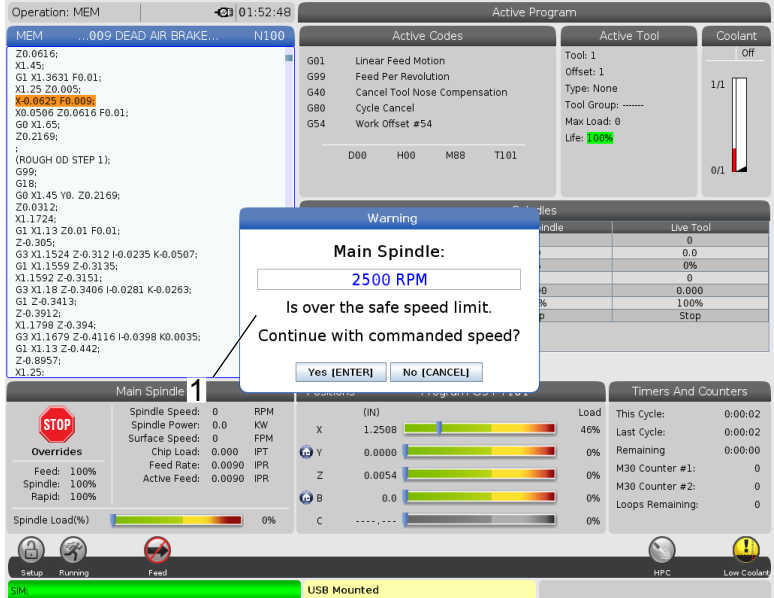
Operation: MEM 01:52:48

Active Program

MEM ...009 DEAD AIR BRAKE... N100

Z0.0616;
X1.45;
G1 X1.3631 F0.01;
X1.25 Z0.005;
X-0.0625 F0.009;
X0.0506 Z0.0616 F0.01;
G0 X1.65;
Z0.2169;
;
(ROUGH OD STEP 1);
G99;
G18;
G0 X1.45 Y0. Z0.2169;
Z0.0312;
X1.1724;
G1 X1.13 Z0.01 F0.01;
Z-0.305;
G3 X1.1524 Z-0.312 I-0.0235 K-0.0507;
G1 X1.1559 Z-0.3135;
X1.1592 Z-0.3151;
G3 X1.18 Z-0.3406 I-0.0281 K-0.0263;
G1 Z-0.3413;
Z-0.3912;
X1.1798 Z-0.394;
G3 X1.1679 Z-0.4116 I-0.0398 K0.0035;
G1 X1.13 Z-0.442;
Z-0.8957;
X1.25;

Active Codes

| G01 | Linear Feed Motion |
|---|---|
| G99 | Feed Per Revolution |
| G40 | Cancel Tool Nose Compensation |
| G80 | Cycle Cancel |
| G54 | Work Offset #54 |

D00 H00 M88 T101

Active Tool

Tool: 1
Offset: 1
Type: None
Tool Group: -------
Max Load: 0
Life: 100%

Coolant

Off

1/1

0/1

Spindles

| pindle | Live Tool |
|---|---|
| | 0 |
| | 0.0 |
| | 0% |
| | 0 |
| 0 | 0.000 |
| % | 100% |
| p | Stop |

Warning

Main Spindle:

2500 RPM

Is over the safe speed limit.

Continue with commanded speed?

Yes [ENTER] No [CANCEL]

1

Main Spindle

STOP

Overrides

Feed: 100%
Spindle: 100%
Rapid: 100%

Spindle Speed: 0 RPM
Spindle Power: 0.0 KW
Surface Speed: 0 FPM
Chip Load: 0.000 IPT
Feed Rate: 0.0090 IPR
Active Feed: 0.0090 IPR

Spindle Load(%) 0%

Positions Program G54 T101

(IN) Load

| X | 1.2508 | 46% |
|---|---|---|
| Y | 0.0000 | 0% |
| Z | 0.0054 | 0% |
| B | 0.0 | 0% |
| C | ----.--- | 0% |

Timers And Counters

This Cycle: 0:00:02
Last Cycle: 0:00:02
Remaining 0:00:00
M30 Counter #1: 0
M30 Counter #2: 0
Loops Remaining: 0

Setup Running Feed HPC Low Coolant

SIM: USB Mounted